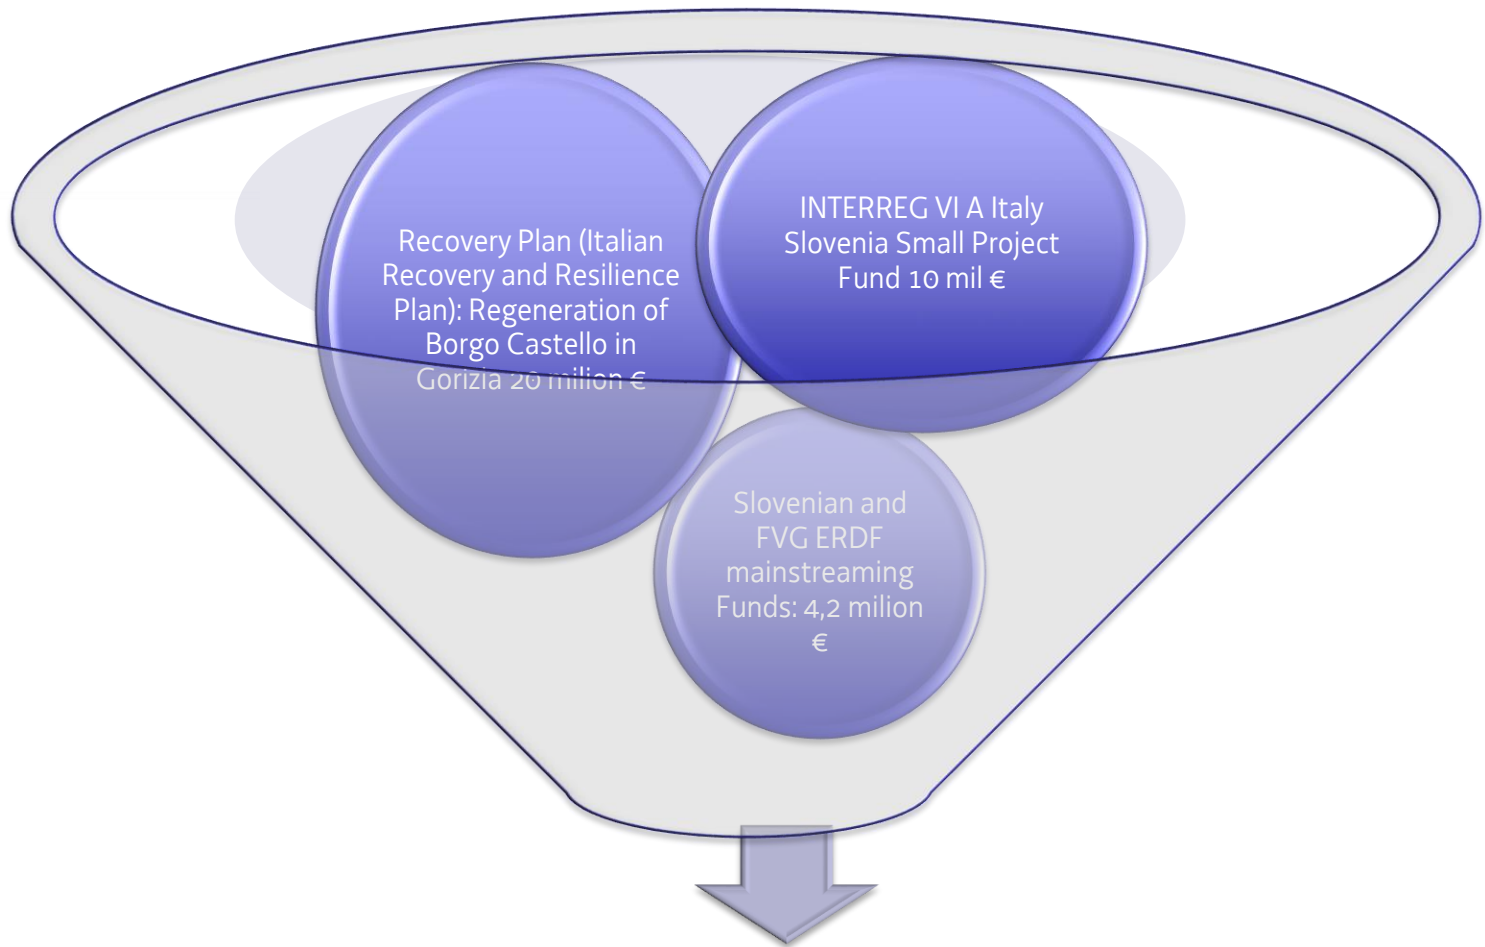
Recovery Plan (Italian Recovery and Resilience Plan): Regeneration of Borgo Castello in Gorizia 20 milion €

INTERREG VI A Italy Slovenia Small Project Fund 10 mil €

Slovenian and FVG ERDF mainstreaming Funds: 4,2 milion €